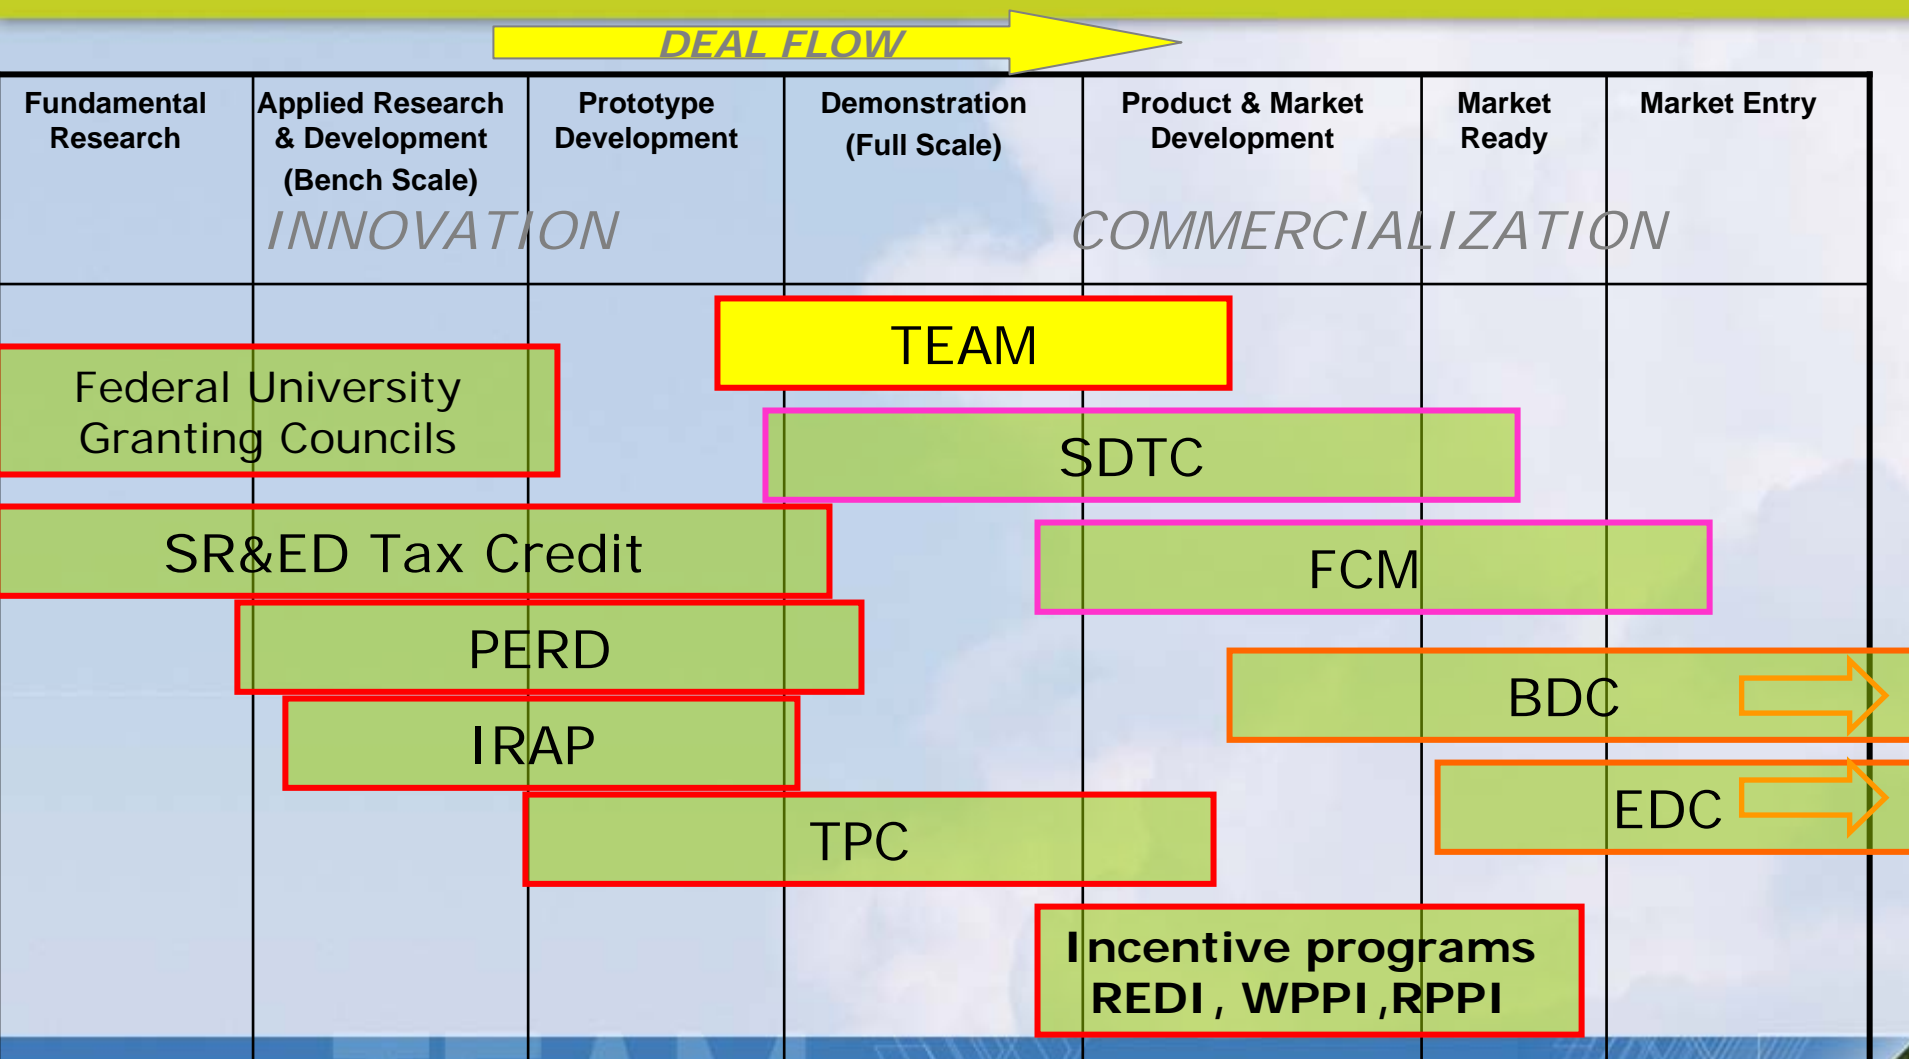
DEAL FLOW

| Fundamental Research | Applied Research & Development (Bench Scale) | Prototype Development | Demonstration (Full Scale) | Product & Market Development | Market Ready | Market Entry |
|---|---|---|---|---|---|---|

INNOVATION

COMMERCIALIZATION

TEAM

Federal University Granting Councils

SDTC

SR&ED Tax Credit

FCM

PERD

BDC

IRAP

EDC

TPC

Incentive programs
REDI , WPPI ,RPPI